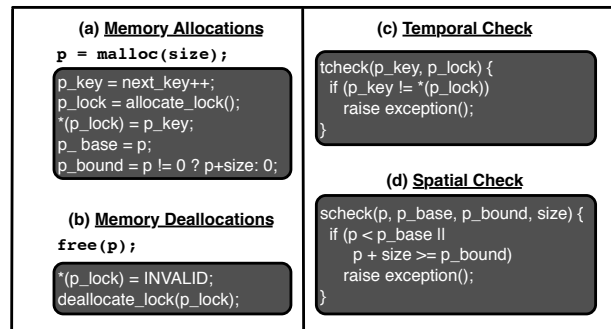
(a) Memory Allocations

p = malloc(size);

p_key = next_key++;
p_lock = allocate_lock();
*(p_lock) = p_key;
p_ base = p;
p_bound = p != 0 ? p+size: 0;

(b) Memory Deallocations

free(p);

*(p_lock) = INVALID;
deallocate_lock(p_lock);

(c) Temporal Check

tcheck(p_key, p_lock) {
if (p_key != *(p_lock))
raise exception();
}

(d) Spatial Check

scheck(p, p_base, p_bound, size) {
if (p < p_base ||
p + size >= p_bound)
raise exception();
}